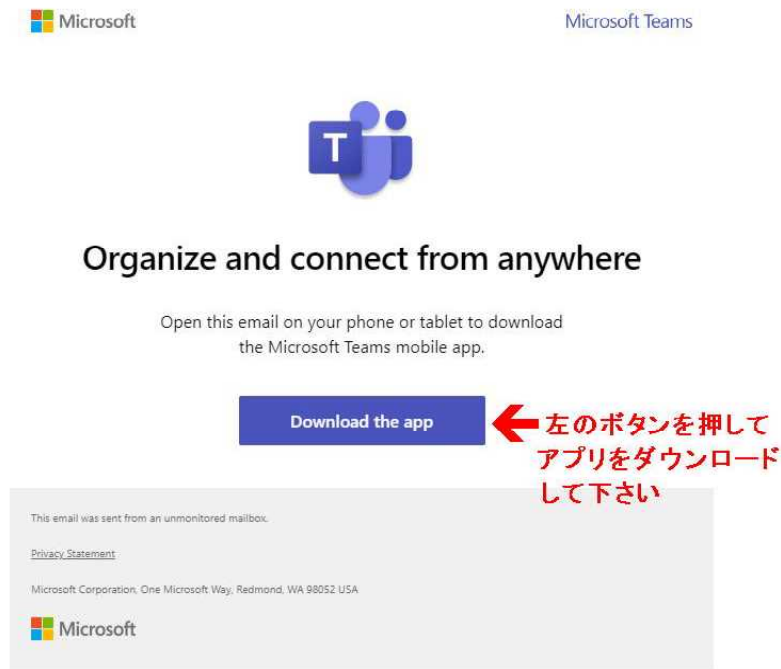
Microsoft

Microsoft Teams

T

Organize and connect from anywhere

Open this email on your phone or tablet to download the Microsoft Teams mobile app.

Download the app

左のボタンを押して
アプリをダウンロード
して下さい

This email was sent from an unmonitored mailbox.

Privacy Statement

Microsoft Corporation, One Microsoft Way, Redmond, WA 98052 USA

Microsoft